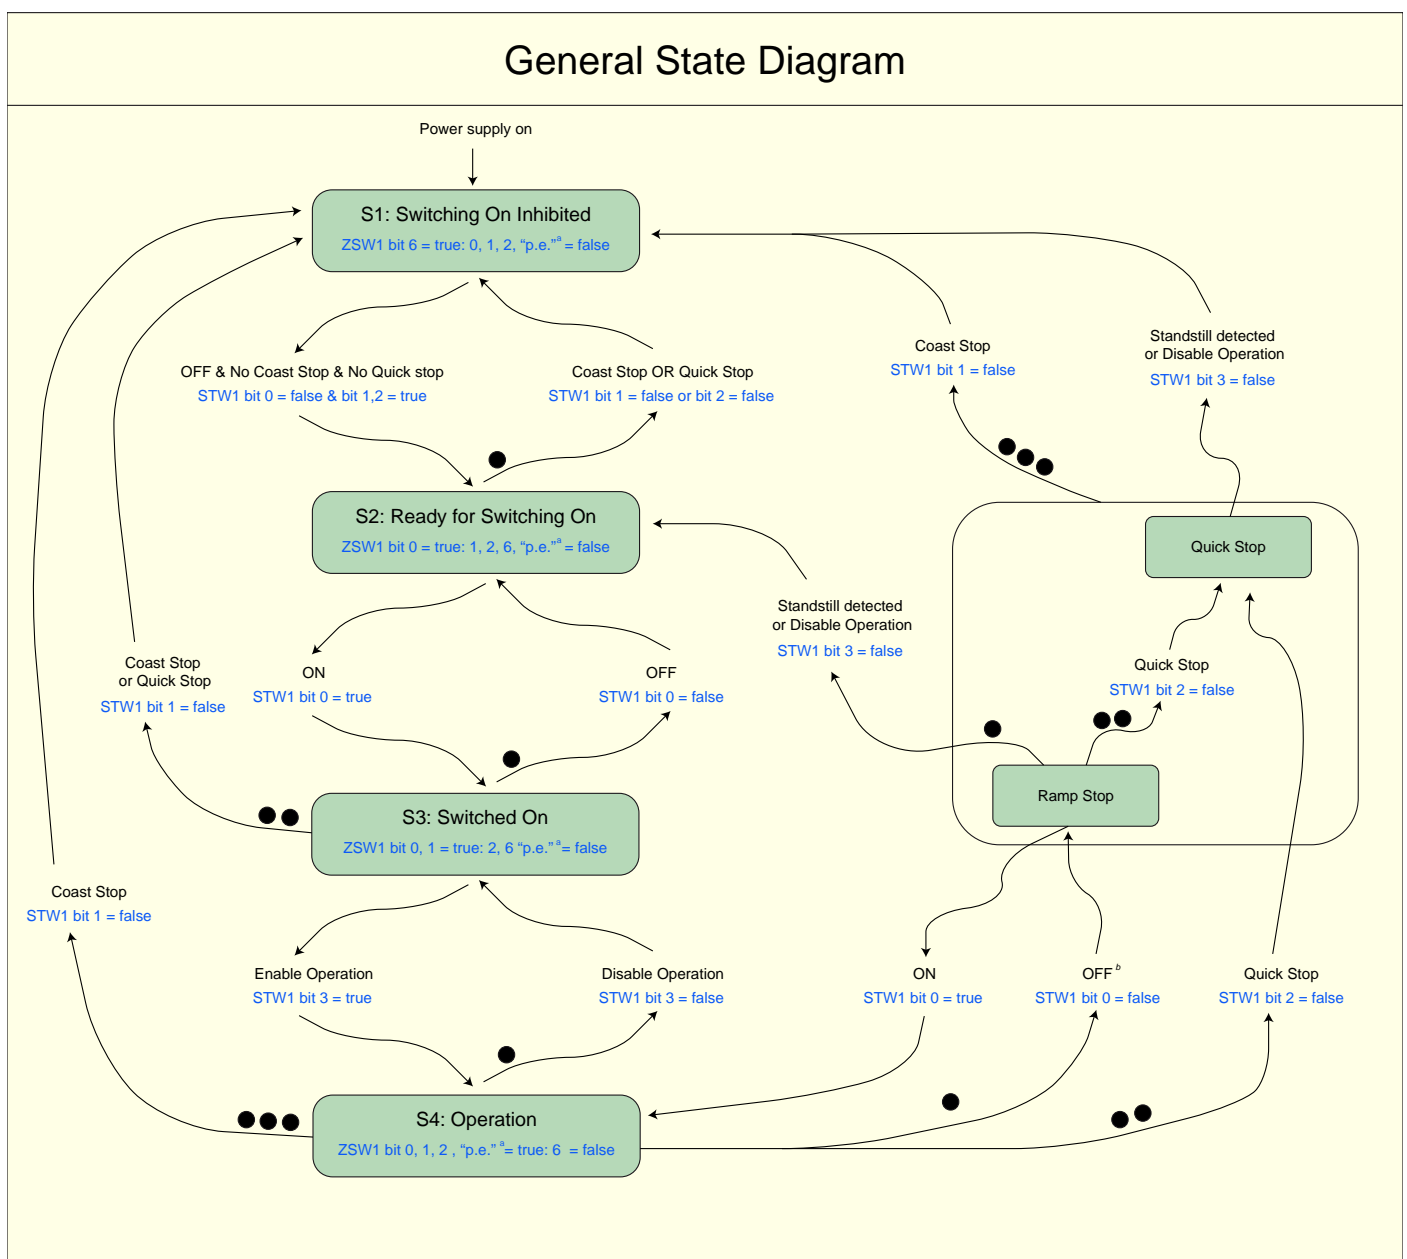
General State Diagram

Power supply on

S1: Switching On Inhibited
ZSW1 bit 6 = true: 0, 1, 2, “p.e.”$^a$ = false

OFF & No Coast Stop & No Quick stop
STW1 bit 0 = false & bit 1,2 = true

Coast Stop OR Quick Stop
STW1 bit 1 = false or bit 2 = false

Coast Stop
STW1 bit 1 = false

Standstill detected
or Disable Operation
STW1 bit 3 = false

S2: Ready for Switching On
ZSW1 bit 0 = true: 1, 2, 6, “p.e.”$^a$ = false

Quick Stop

Standstill detected
or Disable Operation
STW1 bit 3 = false

Coast Stop
or Quick Stop
STW1 bit 1 = false

ON
STW1 bit 0 = true

OFF
STW1 bit 0 = false

Quick Stop
STW1 bit 2 = false

Ramp Stop

S3: Switched On
ZSW1 bit 0, 1 = true: 2, 6 “p.e.”$^a$= false

Coast Stop
STW1 bit 1 = false

Enable Operation
STW1 bit 3 = true

Disable Operation
STW1 bit 3 = false

ON
STW1 bit 0 = true

OFF $^b$
STW1 bit 0 = false

Quick Stop
STW1 bit 2 = false

S4: Operation
ZSW1 bit 0, 1, 2 , “p.e.” $^a$= true: 6 = false